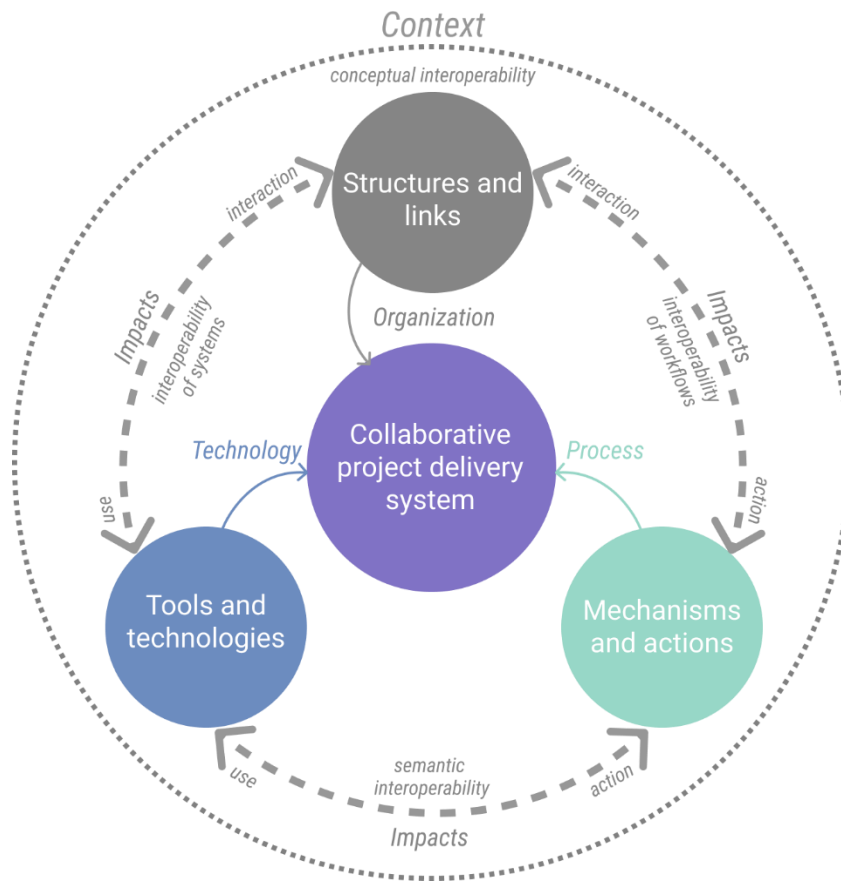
Context

conceptual interoperability

Structures and links

interaction

interaction

Organization

Impacts

interoperability of systems

interoperability of workflows

Impacts

Technology

Collaborative project delivery system

Process

use

action

Tools and technologies

Mechanisms and actions

use

semantic interoperability

action

Impacts